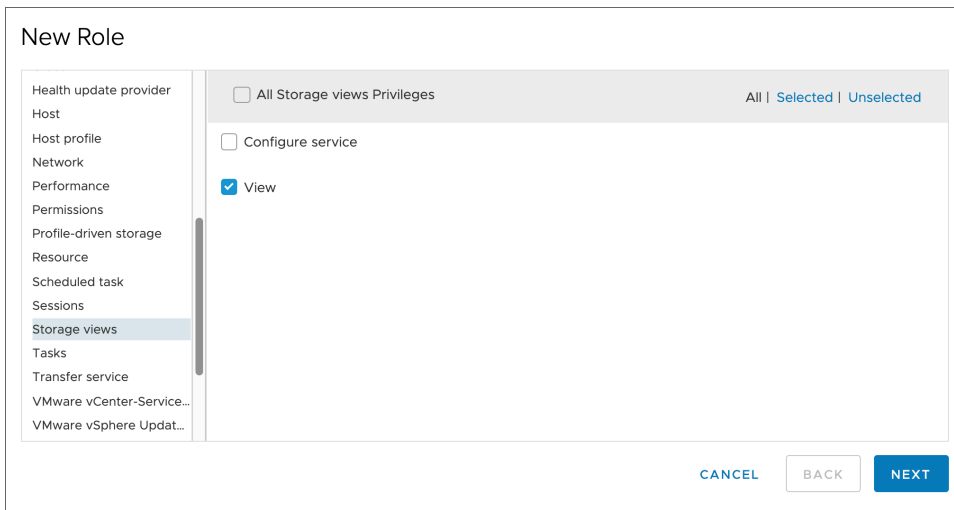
New Role

Health update provider
Host
Host profile
Network
Performance
Permissions
Profile-driven storage
Resource
Scheduled task
Sessions
Storage views
Tasks
Transfer service
VMware vCenter-Service...
VMware vSphere Updat...

All Storage views Privileges

All | Selected | Unselected

Configure service

View

CANCEL BACK NEXT